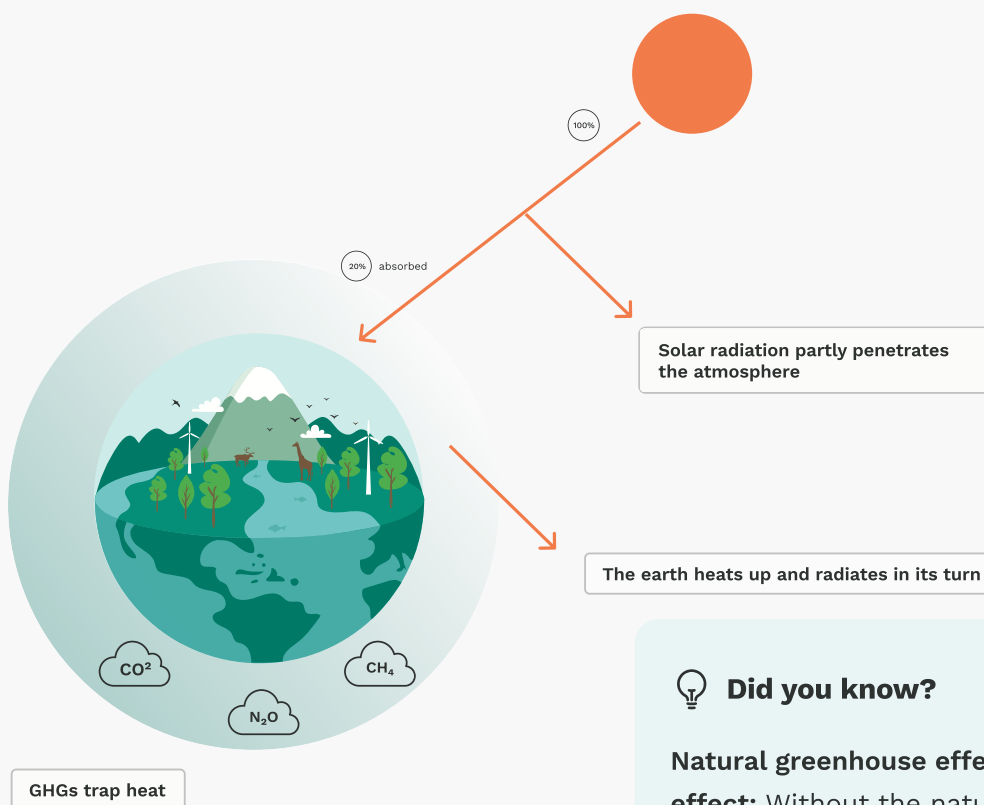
100%

20% absorbed

Solar radiation partly penetrates the atmosphere

The earth heats up and radiates in its turn

$CO^2$

$CH_4$

$N_2O$

GHGs trap heat

Did you know?

Natural greenhouse effe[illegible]

effect: Without the natu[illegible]